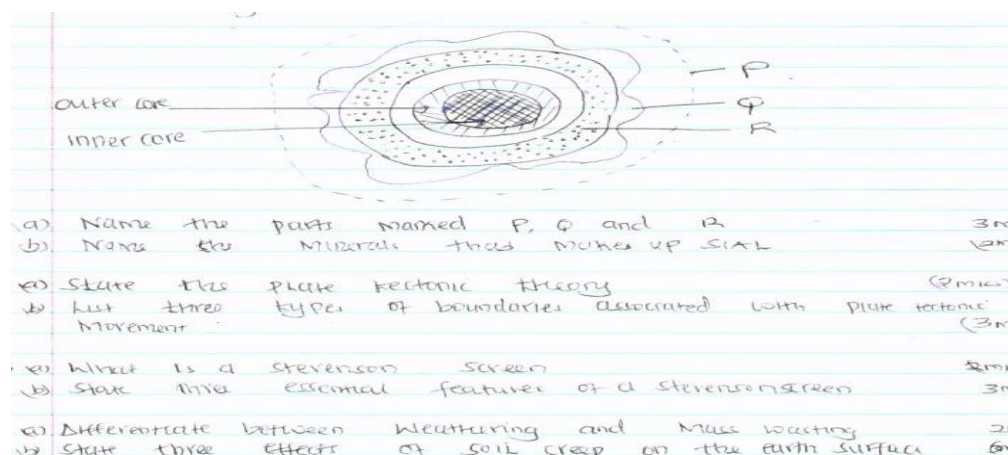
outer core
inner core
P
Q
R

(a) Name the parts marked P, Q and R 3m
(b) Name the minerals that makes up SIAL 1m

(a) State the plate tectonic theory (2mks)
(b) List three types of boundaries associated with plate tectonic movement (3m

(a) What is a stevenson screen 2m
(b) State three essential features of a stevensonscreen 3m

(a) Differentiate between weathering and mass wasting 2
(b) State three effects of soil creep on the earth surface 6m